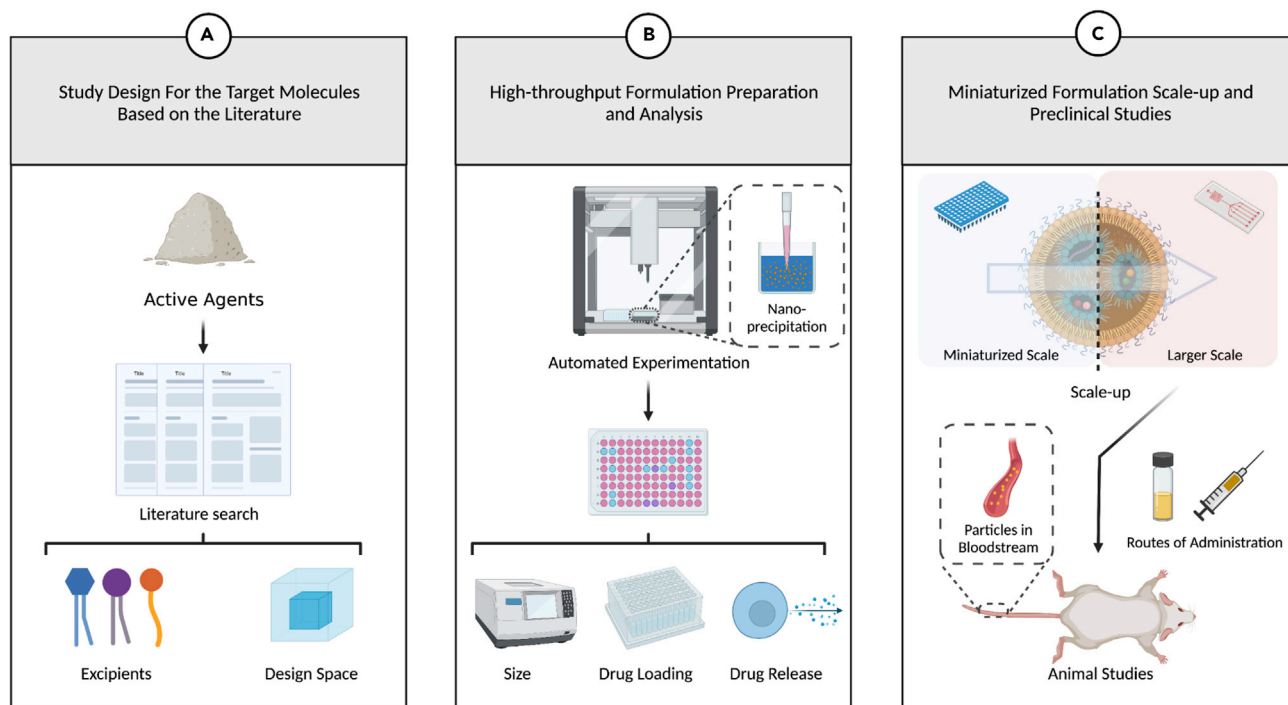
A

Study Design For the Target Molecules Based on the Literature

Active Agents

Title Title Title

Literature search

Excipients

Design Space

B

High-throughput Formulation Preparation and Analysis

Nano-precipitation

Automated Experimentation

Size

Drug Loading

Drug Release

C

Miniaturized Formulation Scale-up and Preclinical Studies

Miniaturized Scale

Larger Scale

Scale-up

Particles in Bloodstream

Routes of Administration

Animal Studies